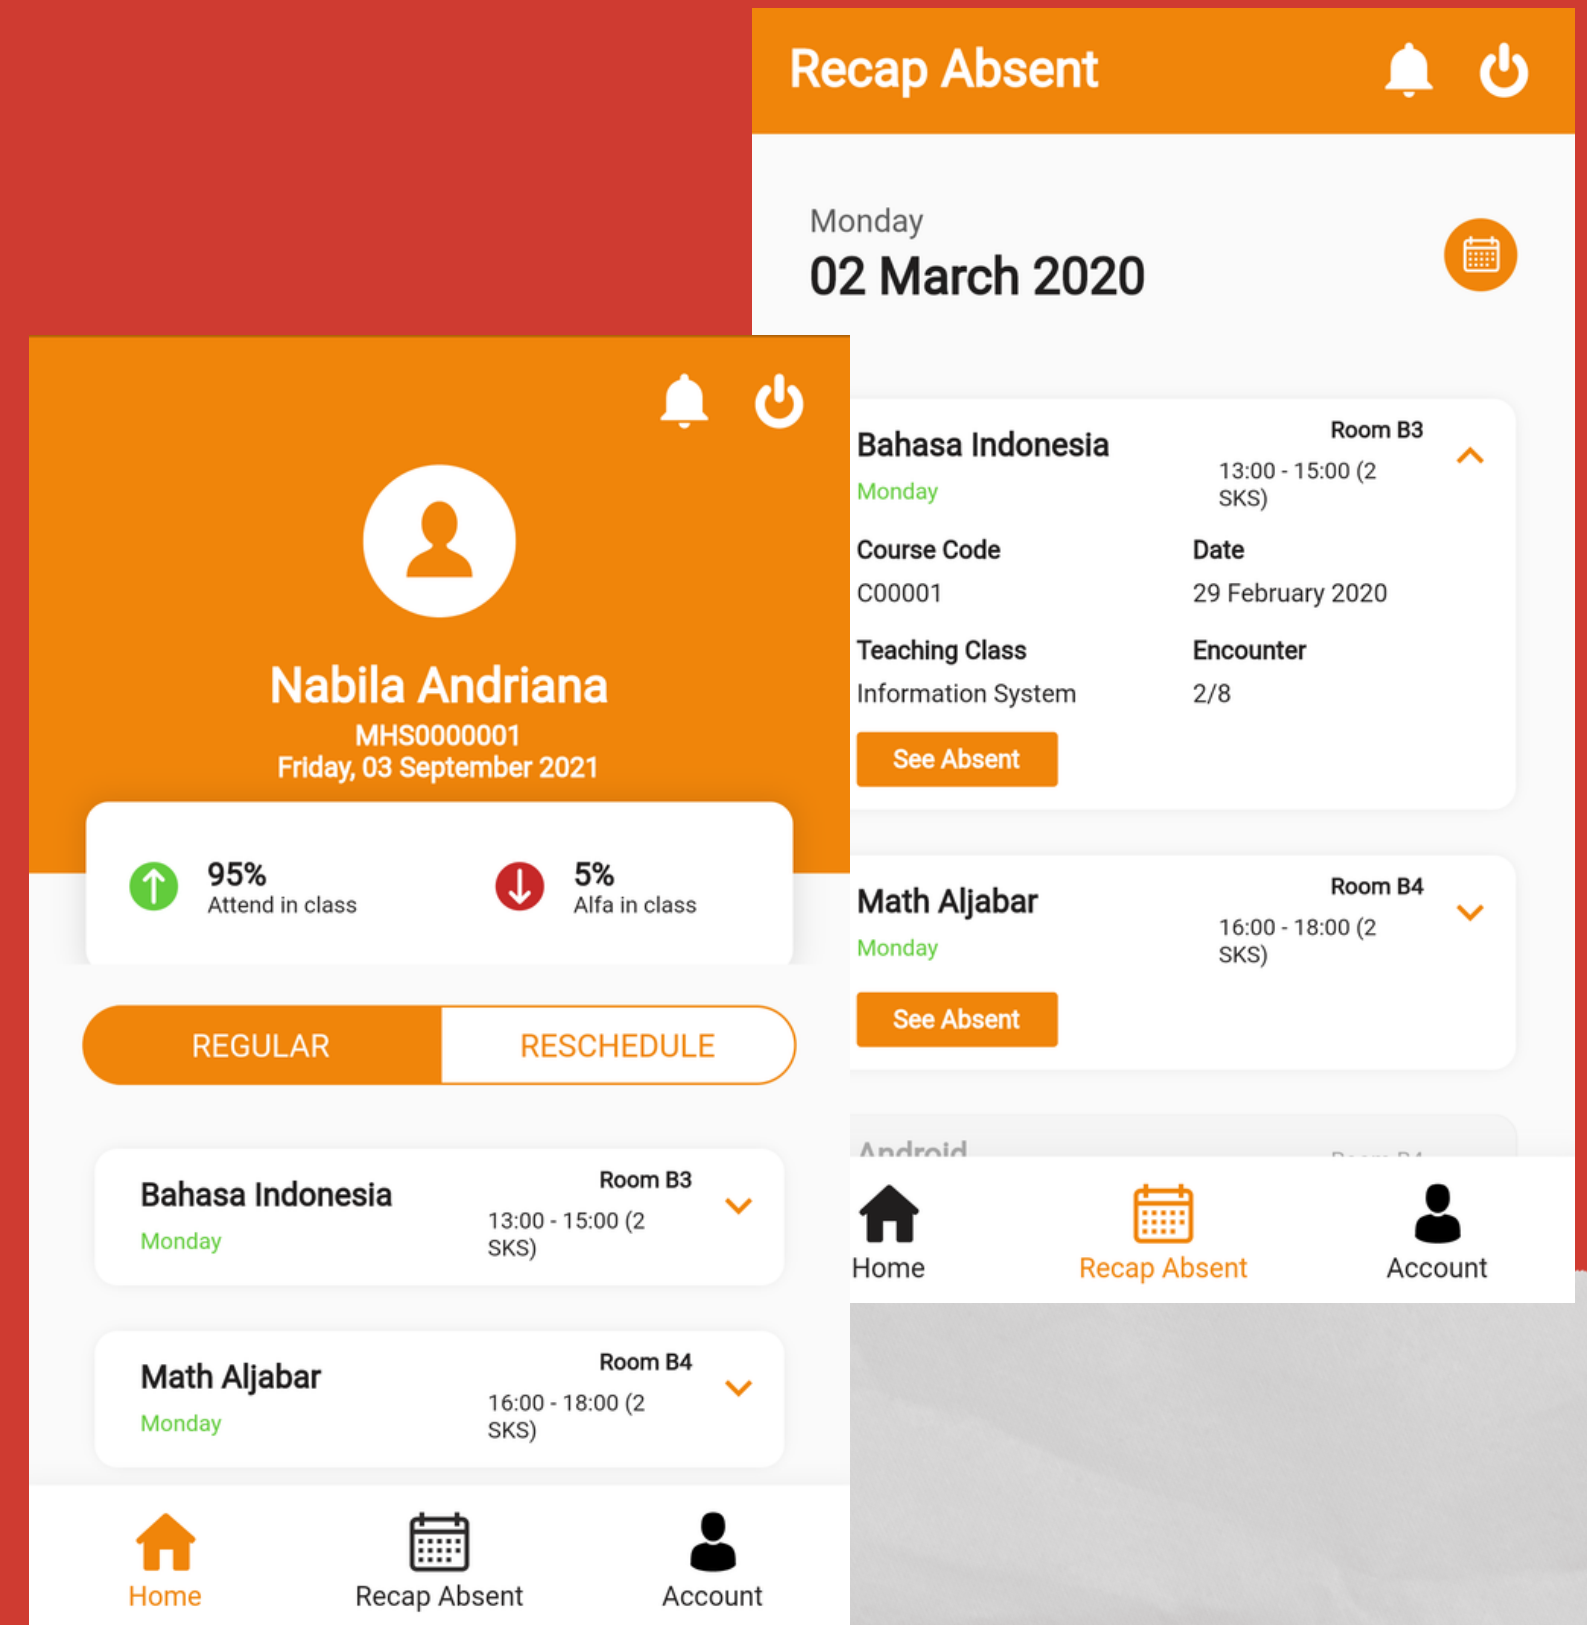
Recap Absent

Monday
02 March 2020

Bahasa Indonesia
Monday
Room B3
13:00 - 15:00 (2 SKS)

Course Code
C00001

Date
29 February 2020

Teaching Class
Information System

Encounter
2/8

See Absent

Math Aljabar
Monday
Room B4
16:00 - 18:00 (2 SKS)

See Absent

Android
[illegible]

Home
Recap Absent
Account

Nabila Andriana
MHS0000001
Friday, 03 September 2021

95%
Attend in class

5%
Alfa in class

REGULAR
RESCHEDULE

Bahasa Indonesia
Monday
Room B3
13:00 - 15:00 (2 SKS)

Math Aljabar
Monday
Room B4
16:00 - 18:00 (2 SKS)

Home
Recap Absent
Account